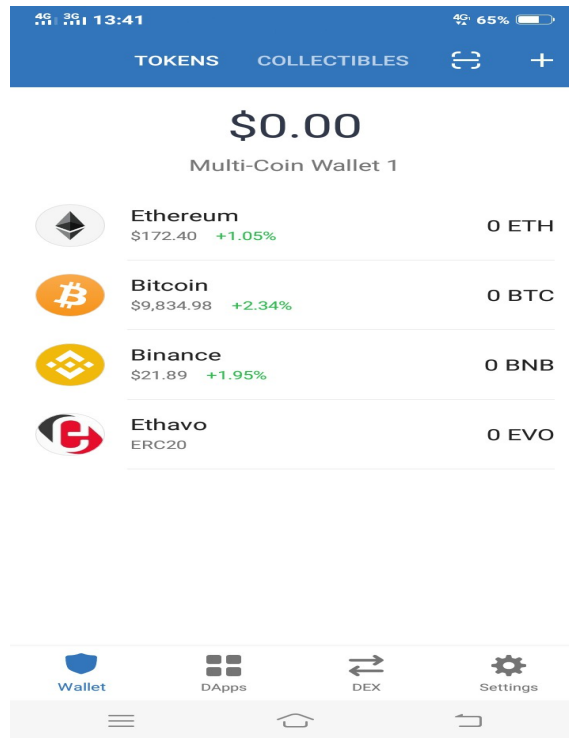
4G 3G 13:41
4G 65%

TOKENS COLLECTIBLES +

$0.00
Multi-Coin Wallet 1

Ethereum
$172.40 +1.05%
0 ETH

Bitcoin
$9,834.98 +2.34%
0 BTC

Binance
$21.89 +1.95%
0 BNB

Ethavo
ERC20
0 EVO

Wallet DApps DEX Settings